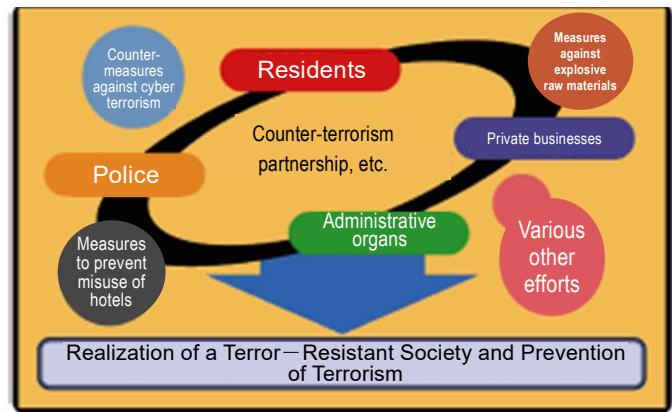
Countermeasures against cyber terrorism

Residents

Measures against explosive raw materials

Counter-terrorism partnership, etc.

Private businesses

Police

Administrative organs

Various other efforts

Measures to prevent misuse of hotels

Realization of a Terror—Resistant Society and Prevention of Terrorism